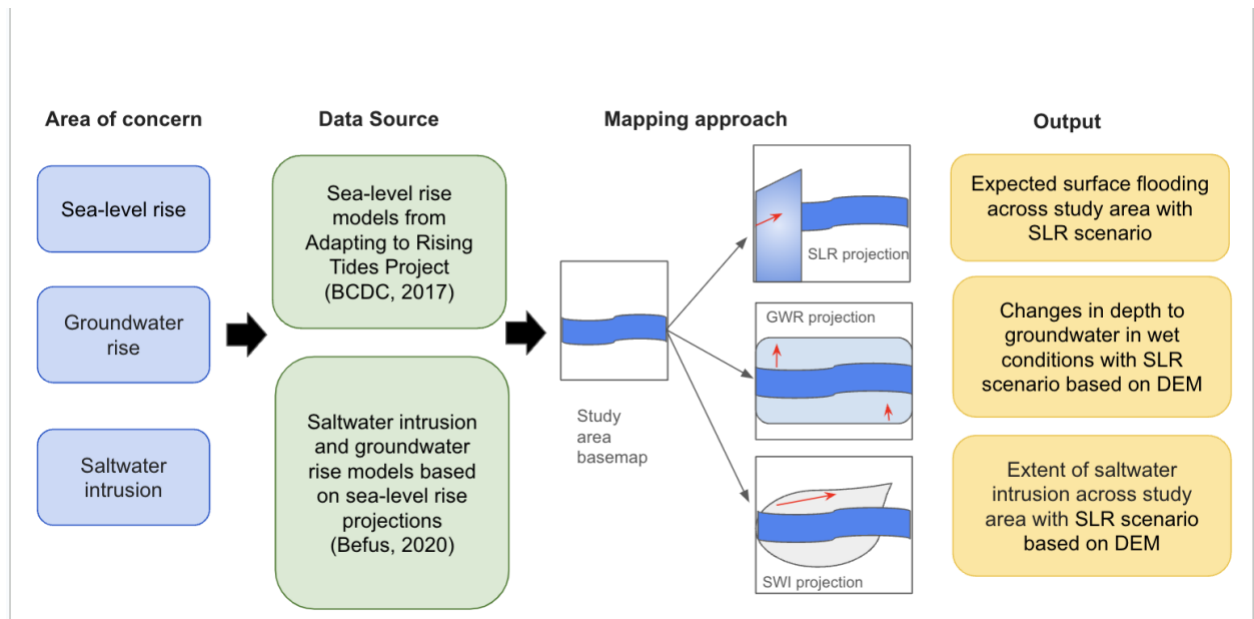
Area of concern

Data Source

Mapping approach

Output

Sea-level rise

Groundwater rise

Saltwater intrusion

Sea-level rise models from Adapting to Rising Tides Project (BCDC, 2017)

Saltwater intrusion and groundwater rise models based on sea-level rise projections (Befus, 2020)

Study area basemap

SLR projection

GWR projection

SWI projection

Expected surface flooding across study area with SLR scenario

Changes in depth to groundwater in wet conditions with SLR scenario based on DEM

Extent of saltwater intrusion across study area with SLR scenario based on DEM